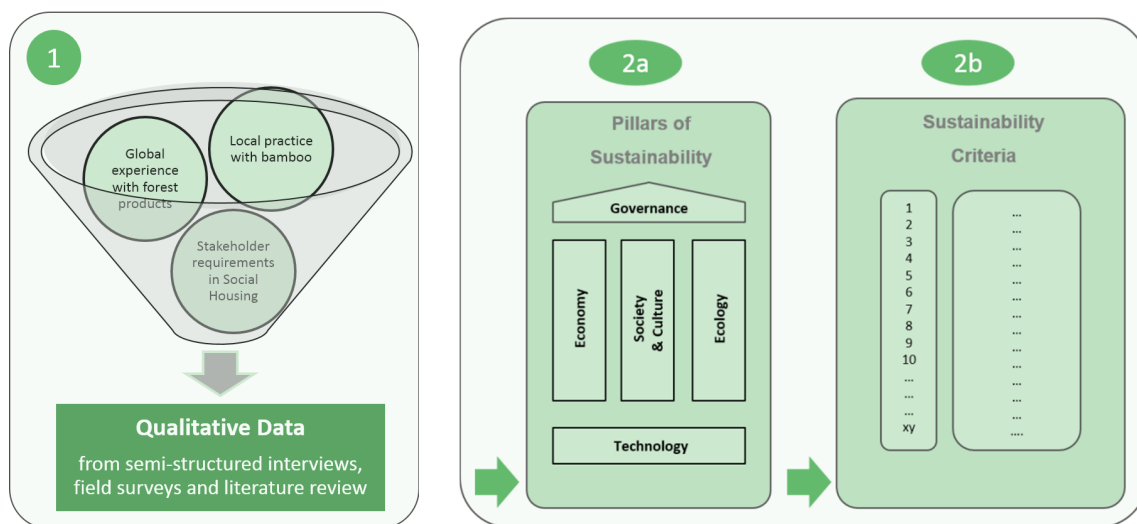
1

Global experience with forest products

Local practice with bamboo

Stakeholder requirements in Social Housing

Qualitative Data

from semi-structured interviews, field surveys and literature review

2a

Pillars of Sustainability

Governance

Economy

Society & Culture

Ecology

Technology

2b

Sustainability Criteria

1
2
3
4
5
6
7
8
9
10
...
...
...
xy

...
...
...
...
...
...
...
...
...
...
...
...
...
...
....